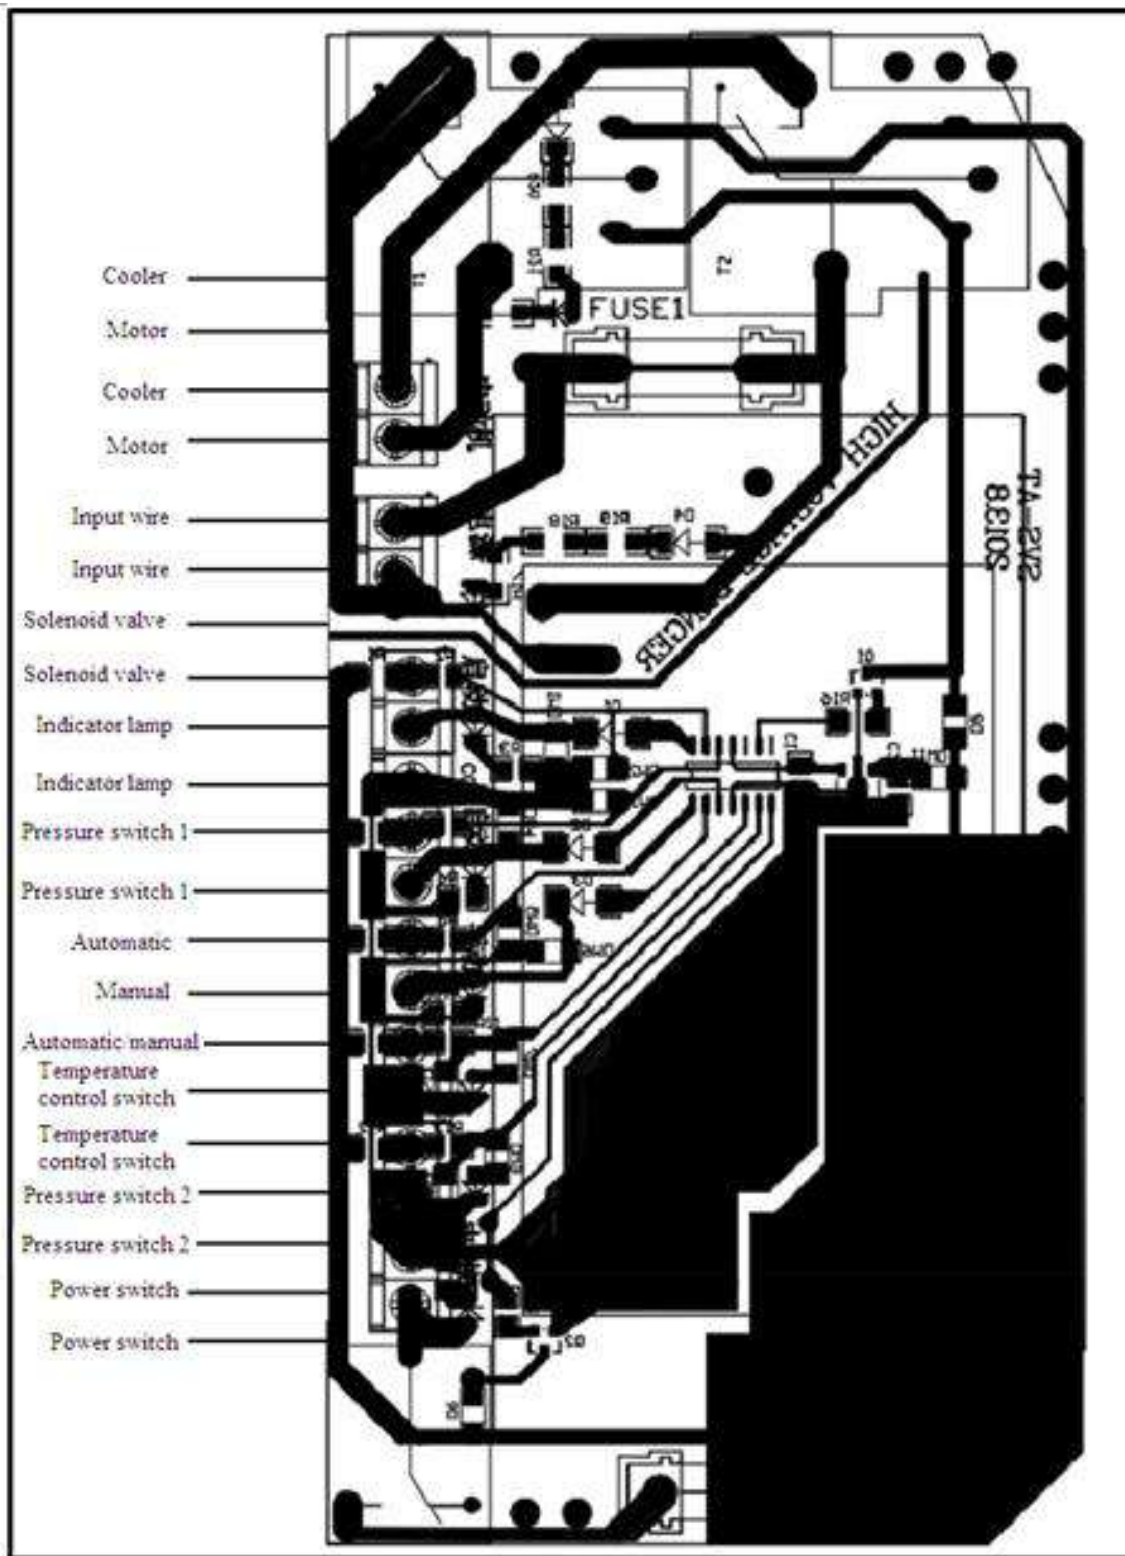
Cooler
Motor
Cooler
Motor
Input wire
Input wire
Solenoid valve
Solenoid valve
Indicator lamp
Indicator lamp
Pressure switch 1
Pressure switch 1
Automatic
Manual
Automatic manual
Temperature control switch
Temperature control switch
Pressure switch 2
Pressure switch 2
Power switch
Power switch

FUSE1
T2
HIGH VOLTAGE DANGER
TA-SV2
SC1038